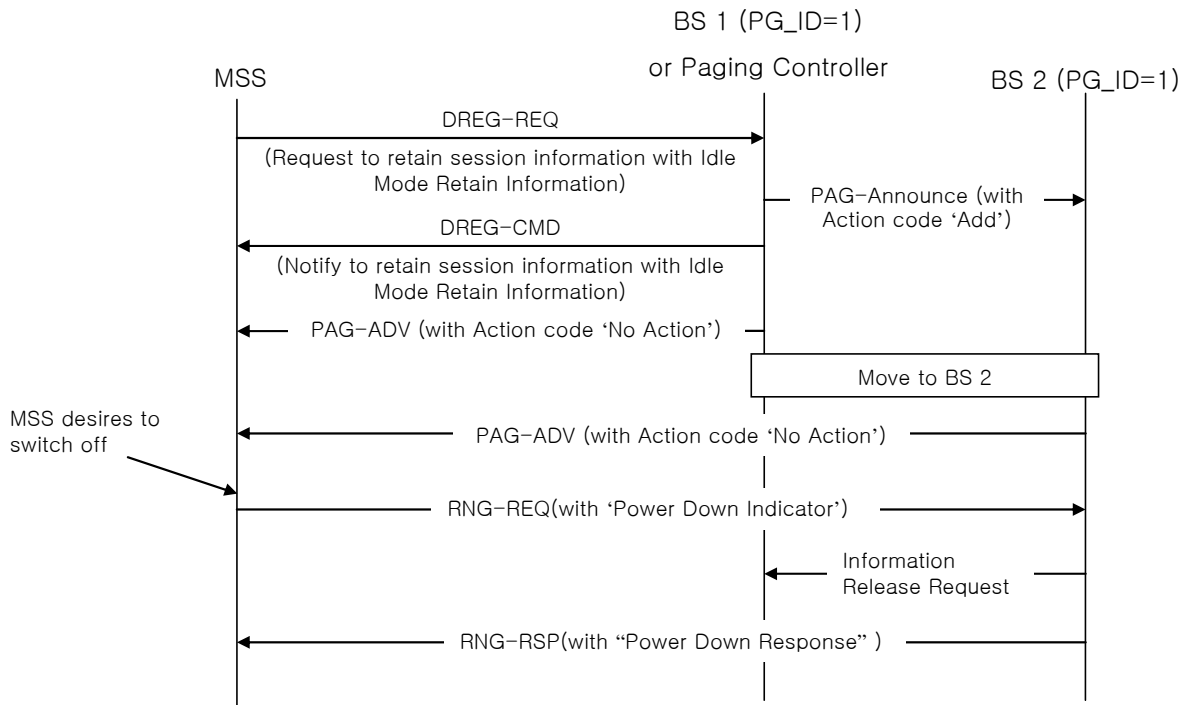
BS 1 (PG_ID=1)
or Paging Controller

MSS

BS 2 (PG_ID=1)

DREG-REQ

(Request to retain session information with Idle Mode Retain Information)

PAG-Announce (with Action code 'Add')

DREG-CMD

(Notify to retain session information with Idle Mode Retain Information)

PAG-ADV (with Action code 'No Action')

Move to BS 2

MSS desires to switch off

PAG-ADV (with Action code 'No Action')

RNG-REQ(with 'Power Down Indicator')

Information Release Request

RNG-RSP(with "Power Down Response" )